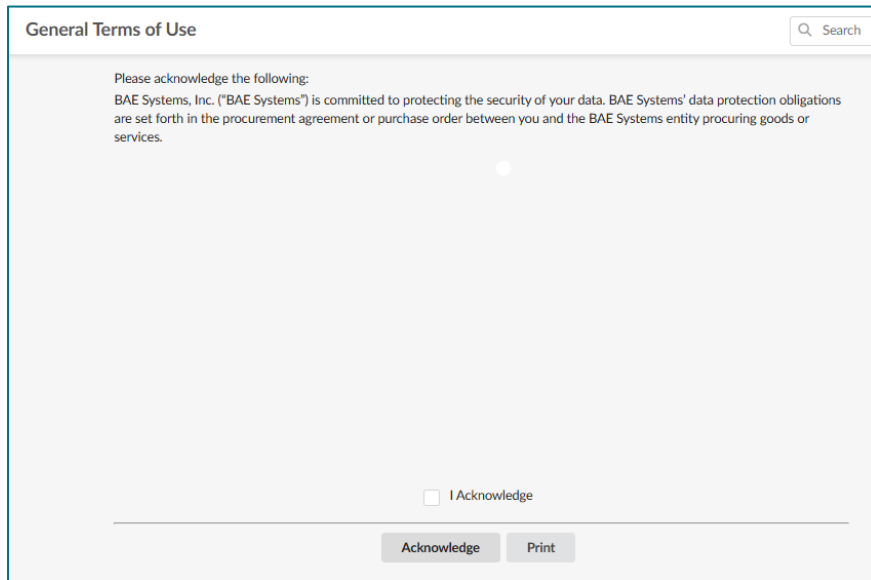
General Terms of Use

Search

Please acknowledge the following:
BAE Systems, Inc. ("BAE Systems") is committed to protecting the security of your data. BAE Systems' data protection obligations are set forth in the procurement agreement or purchase order between you and the BAE Systems entity procuring goods or services.

I Acknowledge

Acknowledge

Print